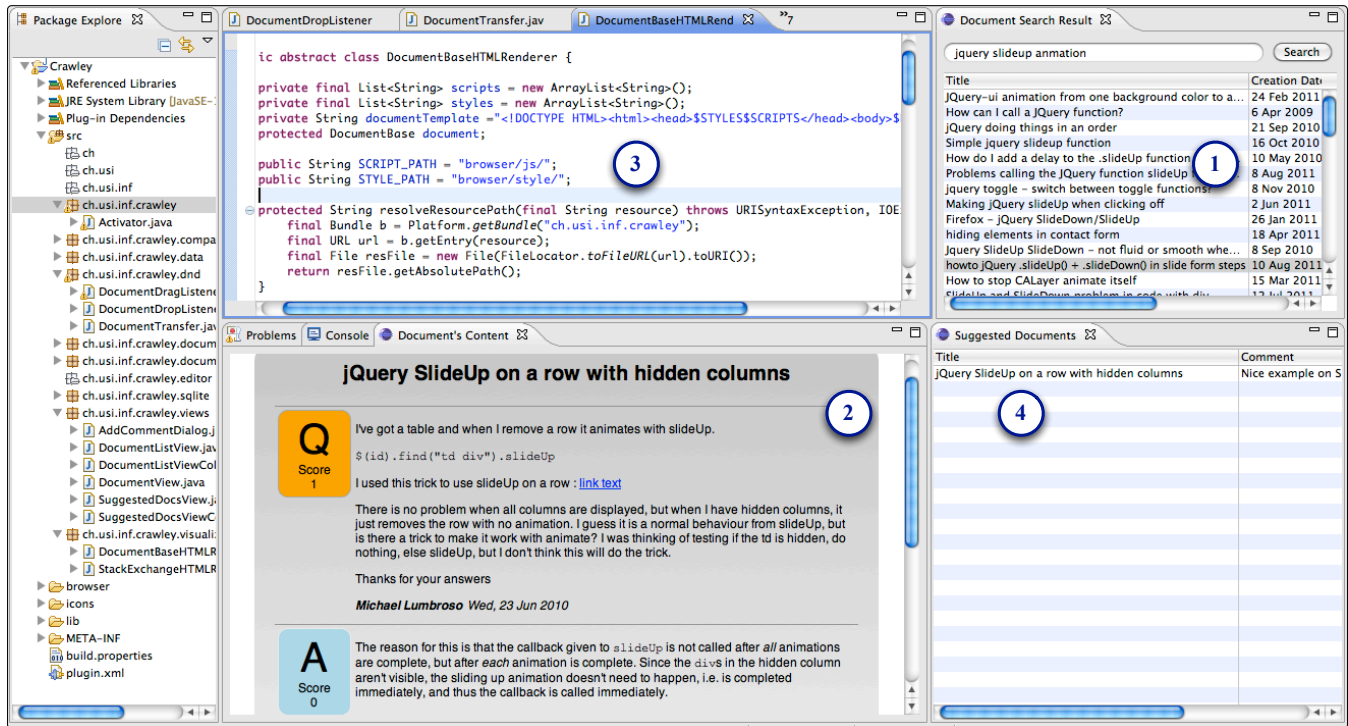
Package Explore
Crawley
Referenced Libraries
JRE System Library [JavaSE-1
Plug-in Dependencies
src
ch
ch.usi
ch.usi.inf
ch.usi.inf.crawley
Activator.java
ch.usi.inf.crawley.compa
ch.usi.inf.crawley.data
ch.usi.inf.crawley.dnd
DocumentDragListene
DocumentDropListen
DocumentTransfer.jav
ch.usi.inf.crawley.docum
ch.usi.inf.crawley.docum
ch.usi.inf.crawley.editor
ch.usi.inf.crawley.sqlite
ch.usi.inf.crawley.views
AddCommentDialog.j
DocumentListView.jav
DocumentListViewCol
DocumentView.java
SuggestedDocsView.j
SuggestedDocsViewC
ch.usi.inf.crawley.visuali
DocumentBaseHTMLR
StackExchangeHTMLR
browser
icons
lib
META-INF
build.properties
plugin.xml

DocumentDropListener | DocumentTransfer.jav | DocumentBaseHTMLRend | »7

ic abstract class DocumentBaseHTMLRenderer {

private final List<String> scripts = new ArrayList<String>();
private final List<String> styles = new ArrayList<String>();
private String documentTemplate ="<!DOCTYPE HTML><html><head>$STYLES$SCRIPTS</head><body>$
protected DocumentBase document;

public String SCRIPT_PATH = "browser/js/";
public String STYLE_PATH = "browser/style/";

protected String resolveResourcePath(final String resource) throws URISyntaxException, IOE
final Bundle b = Platform.getBundle("ch.usi.inf.crawley");
final URL url = b.getEntry(resource);
final File resFile = new File(FileLocator.toFileURL(url).toURI());
return resFile.getAbsolutePath();
}

3

Document Search Result
jquery slideup anmation
Search

| Title | Creation Date |
|---|---|
| JQuery-ui animation from one background color to a... | 24 Feb 2011 |
| How can I call a JQuery function? | 6 Apr 2009 |
| jQuery doing things in an order | 21 Sep 2010 |
| Simple jquery slideup function | 16 Oct 2010 |
| How do I add a delay to the .slideUp function | 10 May 2010 |
| Problems calling the JQuery function slideUp | 8 Aug 2011 |
| jquery toggle - switch between toggle functions? | 8 Nov 2010 |
| Making jQuery slideUp when clicking off | 2 Jun 2011 |
| Firefox - jQuery SlideDown/SlideUp | 26 Jan 2011 |
| hiding elements in contact form | 18 Apr 2011 |
| Jquery SlideUp SlideDown - not fluid or smooth whe... | 8 Sep 2010 |
| howto jQuery .slideUp() + .slideDown() in slide form steps | 10 Aug 2011 |
| How to stop CALayer animate itself | 15 Mar 2011 |

1

Problems | Console | Document's Content

jQuery SlideUp on a row with hidden columns

2

Q
Score
1

I've got a table and when I remove a row it animates with slideUp.

$(id).find("td div").slideUp

I used this trick to use slideUp on a row : link text

There is no problem when all columns are displayed, but when I have hidden columns, it just removes the row with no animation. I guess it is a normal behaviour from slideUp, but is there a trick to make it work with animate? I was thinking of testing if the td is hidden, do nothing, else slideUp, but I don't think this will do the trick.

Thanks for your answers

Michael Lumbroso Wed, 23 Jun 2010

A
Score
0

The reason for this is that the callback given to slideUp is not called after all animations are complete, but after each animation is complete. Since the divs in the hidden column aren't visible, the sliding up animation doesn't need to happen, i.e. is completed immediately, and thus the callback is called immediately.

Suggested Documents

| Title | Comment |
|---|---|
| jQuery SlideUp on a row with hidden columns | Nice example on S |

4